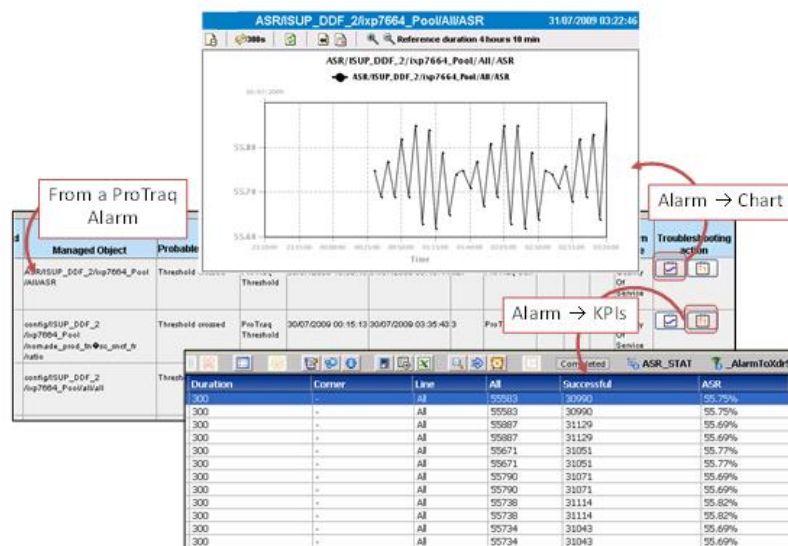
ASR/ISUP_DDF_2/isp7664_Pool/All/ASR 31/07/2009 03:22:46

300s Reference duration 4 hours 10 min

ASR/ISUP_DDF_2/isp7664_Pool/All/ASR

ASR/ISUP_DDF_2/isp7664_Pool/All/ASR

55.88

55.78

55.68

Time

From a ProTraq Alarm

Alarm → Chart

Alarm → KPIs

| Managed Object | Probable | | | | | | | Troubleshooting action |
|---|---|---|---|---|---|---|---|---|
| ASR/ISUP_DDF_2/isp7664_Pool /All/ASR | Threshold crossed | ProTraq Threshold | | | | | | |
| config/ISUP_DDF_2 /isp7664_Pool /nomade_prod_fr@sc_sscf_fr /ratio | Threshold crossed | ProTraq Threshold | 30/07/2009 00:15:13 | 30/07/2009 03:35:43 | 3 | ProT | Quality Of Service | |
| config/ISUP_DDF_2 /isp7664_Pool/all/all | Thresh | | | | | | | |

Completed ASR_STAT _AlarmToXdr

| Duration | Corner | Line | All | Successful | ASR |
|---|---|---|---|---|---|
| 300 | - | All | 55583 | 30990 | 55.75% |
| 300 | - | All | 55583 | 30990 | 55.75% |
| 300 | - | All | 55887 | 31129 | 55.69% |
| 300 | - | All | 55887 | 31129 | 55.69% |
| 300 | - | All | 55671 | 31051 | 55.77% |
| 300 | - | All | 55671 | 31051 | 55.77% |
| 300 | - | All | 55790 | 31071 | 55.69% |
| 300 | - | All | 55790 | 31071 | 55.69% |
| 300 | - | All | 55738 | 31114 | 55.82% |
| 300 | - | All | 55738 | 31114 | 55.82% |
| 300 | - | All | 55734 | 31043 | 55.69% |
| 300 | - | All | 55734 | 31043 | 55.69% |